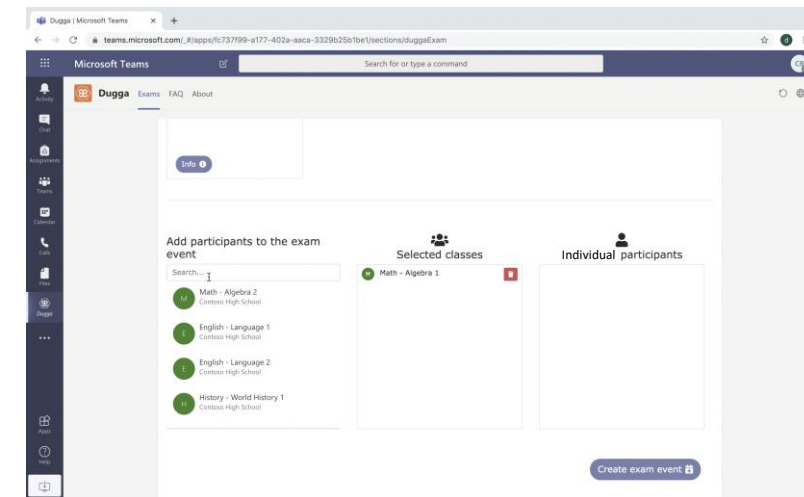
Dugga | Microsoft Teams ×
teams.microsoft.com/_#/apps/fc737f99-a177-402a-aaca-3329b25b1be1/sections/duggaExam

Microsoft Teams
Search for or type a command

Activity
Chat
Assignments
Teams
Calendar
Calls
Files
Dugga
...
Apps
Help

Dugga Exams FAQ About

Info

Add participants to the exam event
Search...
M Math - Algebra 2 Contoso High School
E English - Language 1 Contoso High School
E English - Language 2 Contoso High School
H History - World History 1 Contoso High School

Selected classes
M Math - Algebra 1

Individual participants

Create exam event